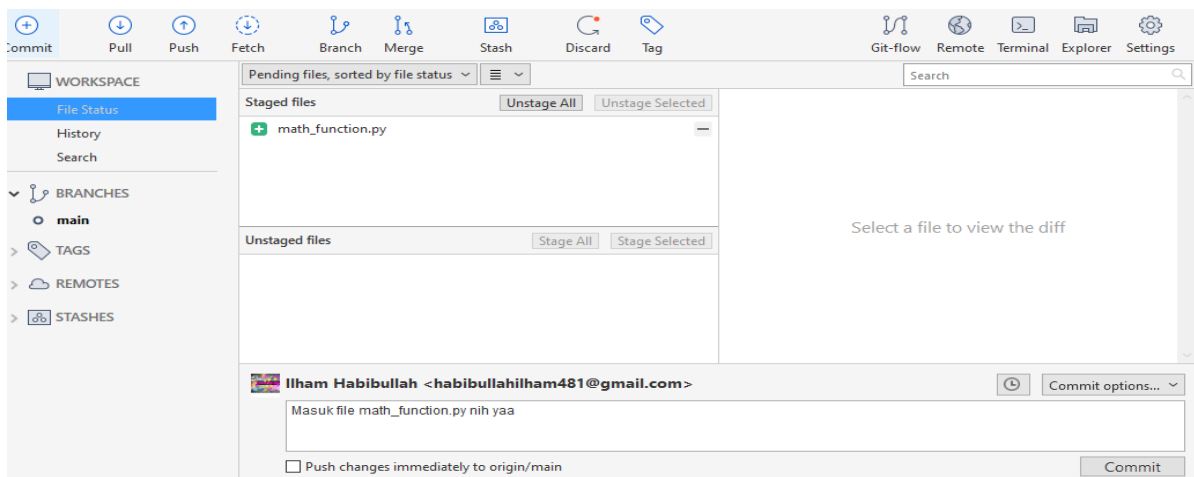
Commit Pull Push Fetch Branch Merge Stash Discard Tag Git-flow Remote Terminal Explorer Settings

WORKSPACE
File Status
History
Search
BRANCHES
main
TAGS
REMOTES
STASHES

Pending files, sorted by file status

Search

Staged files
Unstage All
Unstage Selected
math_function.py

Unstaged files
Stage All
Stage Selected

Select a file to view the diff

Ilham Habibullah <habibullahilham481@gmail.com>
Commit options...

Masuk file math_function.py nih yaa

Push changes immediately to origin/main
Commit